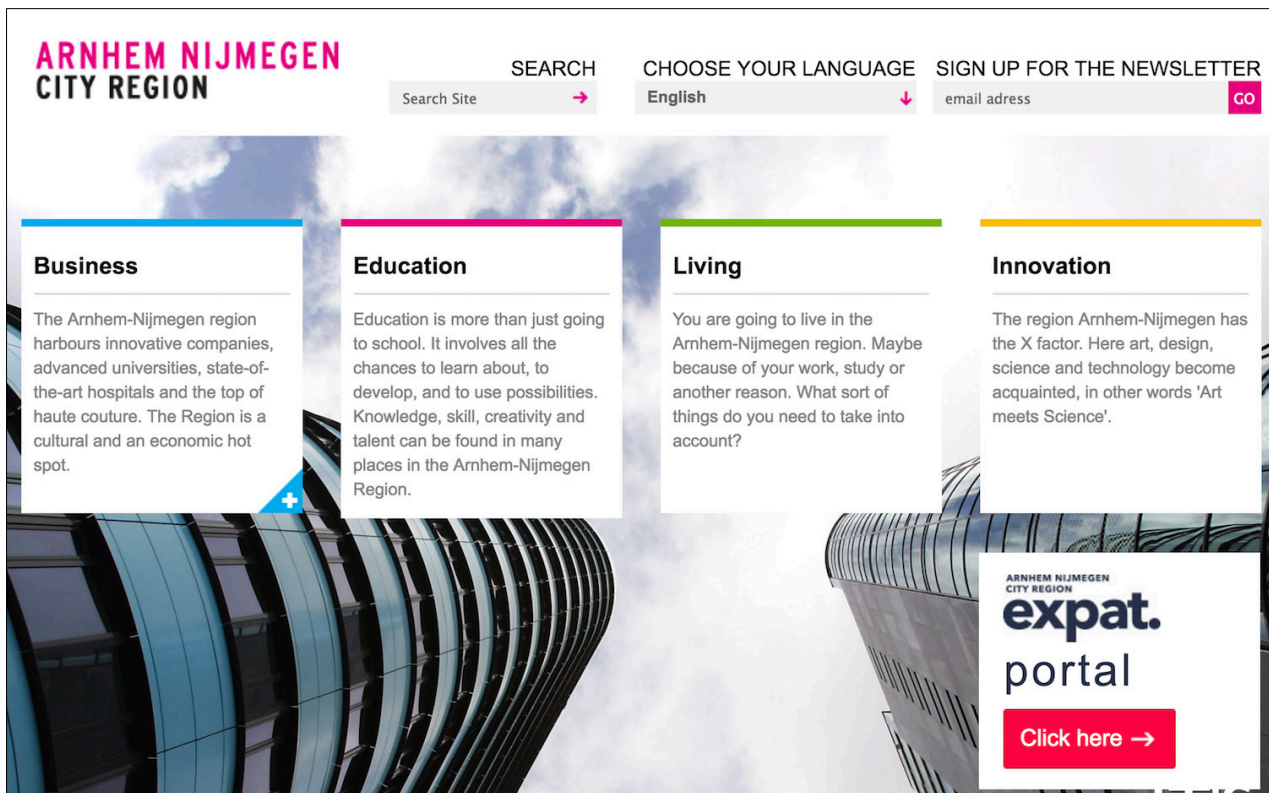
ARNHEM NIJMEGEN
CITY REGION

SEARCH
Search Site →

CHOOSE YOUR LANGUAGE
English ↓

SIGN UP FOR THE NEWSLETTER
email adress GO

Business

The Arnhem-Nijmegen region harbours innovative companies, advanced universities, state-of-the-art hospitals and the top of haute couture. The Region is a cultural and an economic hot spot.

Education

Education is more than just going to school. It involves all the chances to learn about, to develop, and to use possibilities. Knowledge, skill, creativity and talent can be found in many places in the Arnhem-Nijmegen Region.

Living

You are going to live in the Arnhem-Nijmegen region. Maybe because of your work, study or another reason. What sort of things do you need to take into account?

Innovation

The region Arnhem-Nijmegen has the X factor. Here art, design, science and technology become acquainted, in other words 'Art meets Science'.

ARNHEM NIJMEGEN
CITY REGION
expat.
portal
Click here →